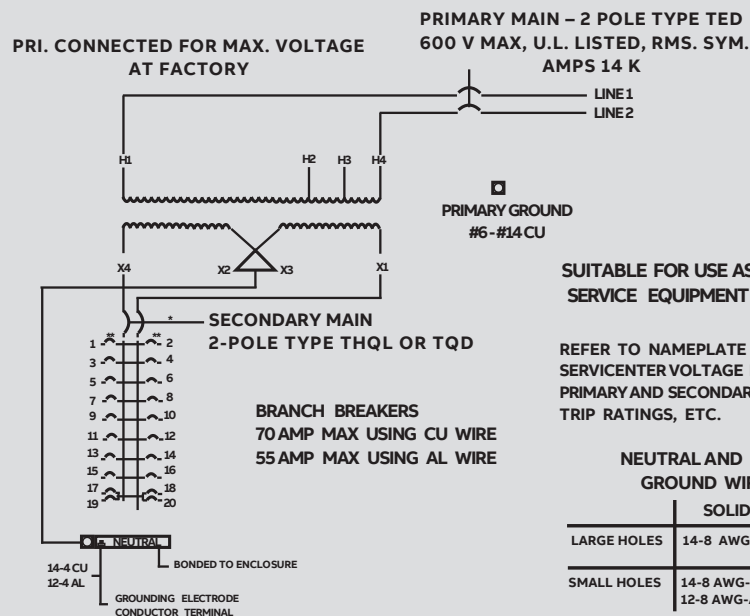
PRI. CONNECTED FOR MAX. VOLTAGE AT FACTORY

PRIMARY MAIN – 2 POLE TYPE TED 600 V MAX, U.L. LISTED, RMS. SYM. AMPS 14 K

LINE 1
LINE 2

H1 H2 H3 H4

PRIMARY GROUND #6-#14 CU

X4 X2 X3 X1

SUITABLE FOR USE AS SERVICE EQUIPMENT

*
SECONDARY MAIN 2-POLE TYPE THQL OR TQD

** **
1 2
3 4
5 6
7 8
9 10
11 12
13 14
15 16
17 18
19 20

BRANCH BREAKERS
70 AMP MAX USING CU WIRE
55 AMP MAX USING AL WIRE

REFER TO NAMEPLATE SERVICENTER VOLTAGE PRIMARY AND SECONDAR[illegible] TRIP RATINGS, ETC.

NEUTRAL AND GROUND WI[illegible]

| | SOLID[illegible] |
|---|---|
| LARGE HOLES | 14-8 AWG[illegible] |
| SMALL HOLES | 14-8 AWG-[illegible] 12-8 AWG-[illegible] |

NEUTRAL

BONDED TO ENCLOSURE

14-4 CU
12-4 AL

GROUNDING ELECTRODE CONDUCTOR TERMINAL